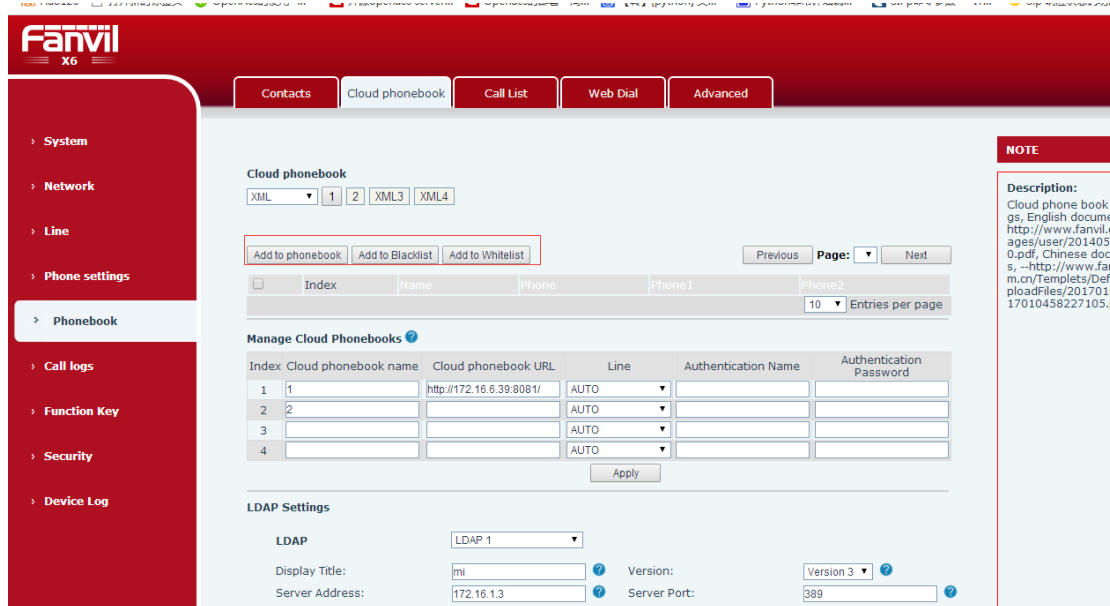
Fanvil
X6

Contacts | Cloud phonebook | Call List | Web Dial | Advanced

› System
› Network
› Line
› Phone settings
› Phonebook
› Call logs
› Function Key
› Security
› Device Log

Cloud phonebook
XML ▼ 1 2 XML3 XML4

Add to phonebook | Add to Blacklist | Add to Whitelist

Previous Page: ▼ Next

| | Index | Name | Phone | Phone1 | Phone2 |
|---|---|---|---|---|---|

10 ▼ Entries per page

Manage Cloud Phonebooks

| Index | Cloud phonebook name | Cloud phonebook URL | Line | Authentication Name | Authentication Password |
|---|---|---|---|---|---|
| 1 | 1 | http://172.16.6.39:8081/ | AUTO | | |
| 2 | 2 | | AUTO | | |
| 3 | | | AUTO | | |
| 4 | | | AUTO | | |

Apply

LDAP Settings

LDAP LDAP 1

Display Title: mi Version: Version 3
Server Address: 172.16.1.3 Server Port: 389

NOTE

Description:
Cloud phone book gs, English docume http://www.fanvil. ages/user/201405 0.pdf, Chinese doc s, --http://www.fa m.cn/Templets/Def ploadFiles/201701 17010458227105.